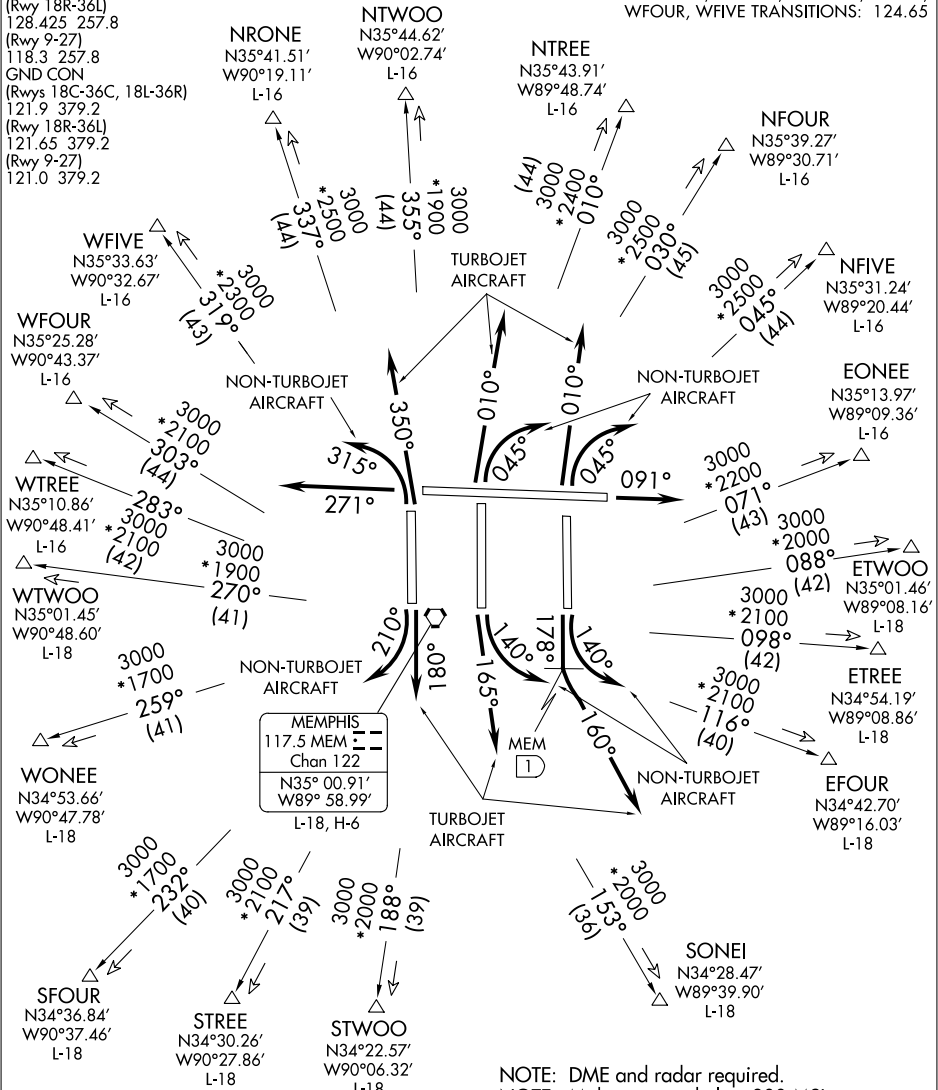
(Rwy 18R-36L)
128.425 257.8
(Rwy 9-27)
118.3 257.8
GND CON
(Rwys 18C-36C, 18L-36R)
121.9 379.2
(Rwy 18R-36L)
121.65 379.2
(Rwy 9-27)
121.0 379.2

WFOUR, WFIVE TRANSITIONS: 124.65

NRONE
N35°41.51′
W90°19.11′
L-16

NTWOO
N35°44.62′
W90°02.74′
L-16

NTREE
N35°43.91′
W89°48.74′
L-16

NFOUR
N35°39.27′
W89°30.71′
L-16

NFIVE
N35°31.24′
W89°20.44′
L-16

EONEE
N35°13.97′
W89°09.36′
L-16

ETWOO
N35°01.46′
W89°08.16′
L-18

ETREE
N34°54.19′
W89°08.86′
L-18

EFOUR
N34°42.70′
W89°16.03′
L-18

SONEI
N34°28.47′
W89°39.90′
L-18

STWOO
N34°22.57′
W90°06.32′
L-18

STREE
N34°30.26′
W90°27.86′
L-18

SFOUR
N34°36.84′
W90°37.46′
L-18

WONEE
N34°53.66′
W90°47.78′
L-18

WTWOO
N35°01.45′
W90°48.60′
L-18

WTREE
N35°10.86′
W90°48.41′
L-16

WFOUR
N35°25.28′
W90°43.37′
L-16

WFIVE
N35°33.63′
W90°32.67′
L-16

3000 *2500 337° (44)
3000 *1900 355° (44)
3000 *2400 010° (44)
3000 *2500 030° (45)
3000 *2500 045° (44)
3000 *2200 071° (43)
3000 *2000 088° (42)
3000 *2100 098° (42)
3000 *2100 116° (40)
3000 *2000 153° (36)
3000 *2000 188° (39)
3000 *2100 217° (39)
3000 *1700 232° (40)
3000 *1700 259° (41)
3000 *1900 270° (41)
283° 3000 *2100 (42)
3000 *2100 303° (44)
3000 *2300 319° (43)

TURBOJET AIRCRAFT
NON-TURBOJET AIRCRAFT
NON-TURBOJET AIRCRAFT
NON-TURBOJET AIRCRAFT
NON-TURBOJET AIRCRAFT
TURBOJET AIRCRAFT

350° 315° 271° 010° 045° 010° 045° 091° 210° 180° 165° 140° 178° 140° 160°

MEMPHIS
117.5 MEM
Chan 122
N35° 00.91′
W89° 58.99′
L-18, H-6

MEM
D

NOTE: DME and radar required.